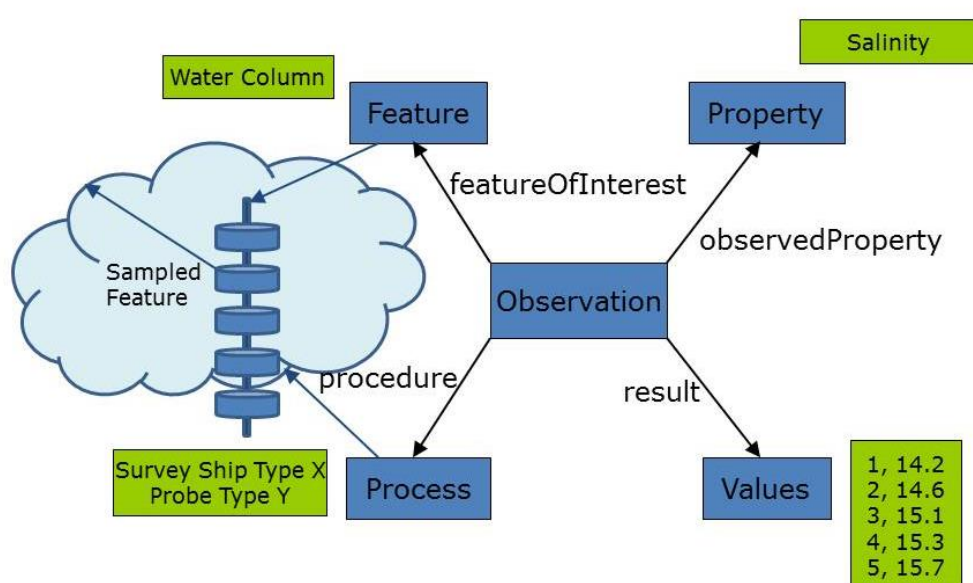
Salinity

Water Column

Feature

Property

featureOfInterest

observedProperty

Sampled Feature

Observation

procedure

result

Survey Ship Type X
Probe Type Y

Process

Values

1, 14.2
2, 14.6
3, 15.1
4, 15.3
5, 15.7